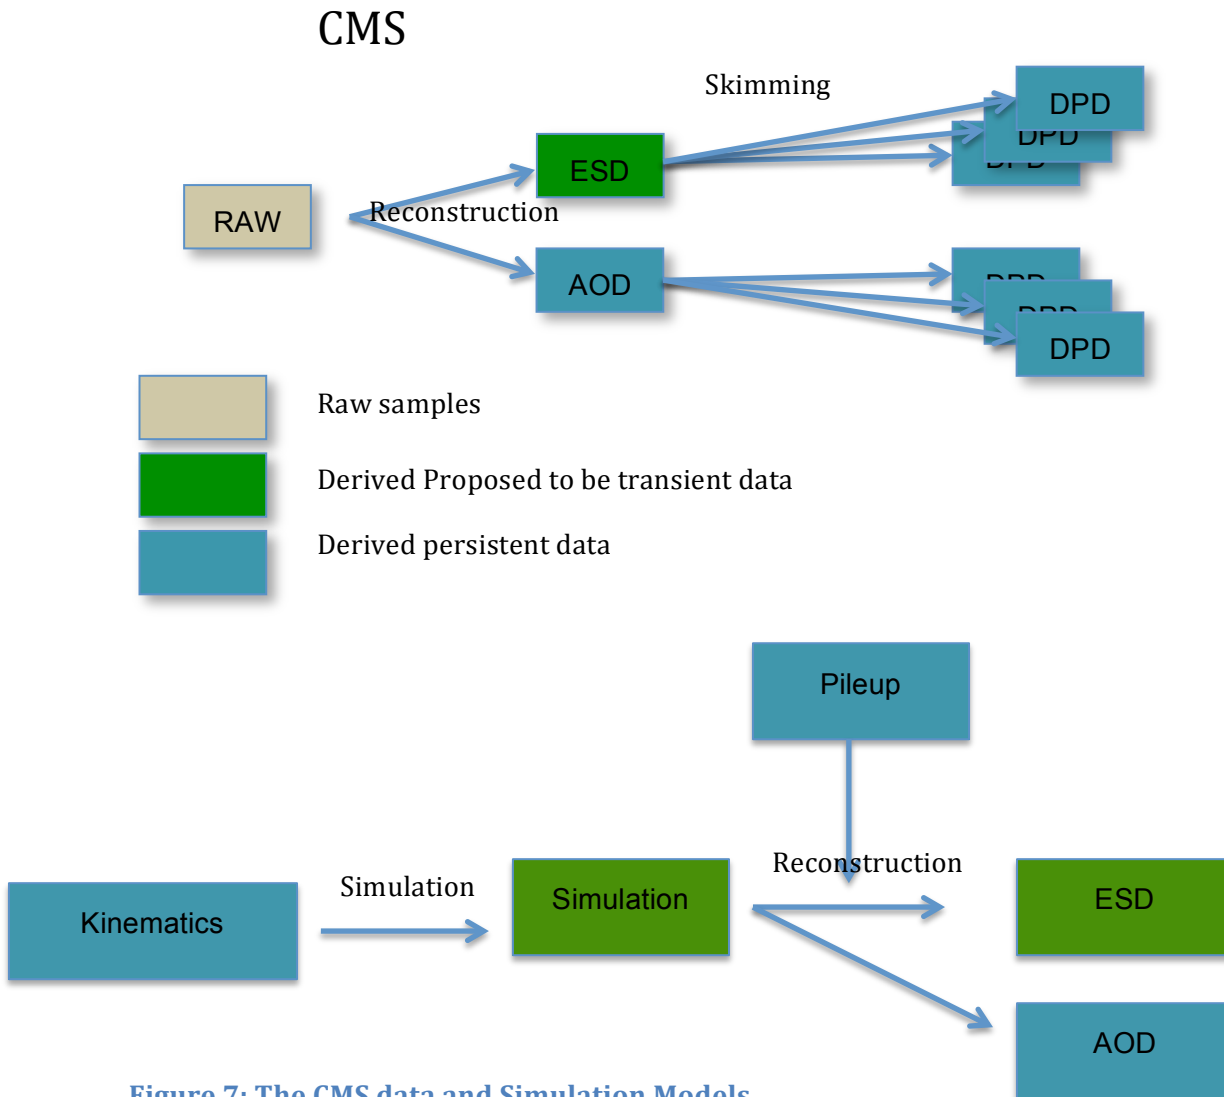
CMS

Skimming

DPD

RAW

ESD

Reconstruction

AOD

DPD

Raw samples

Derived Proposed to be transient data

Derived persistent data

Pileup

Reconstruction

Simulation

Kinematics

Simulation

ESD

AOD

Figure 7: The CMS data and Simulation Models